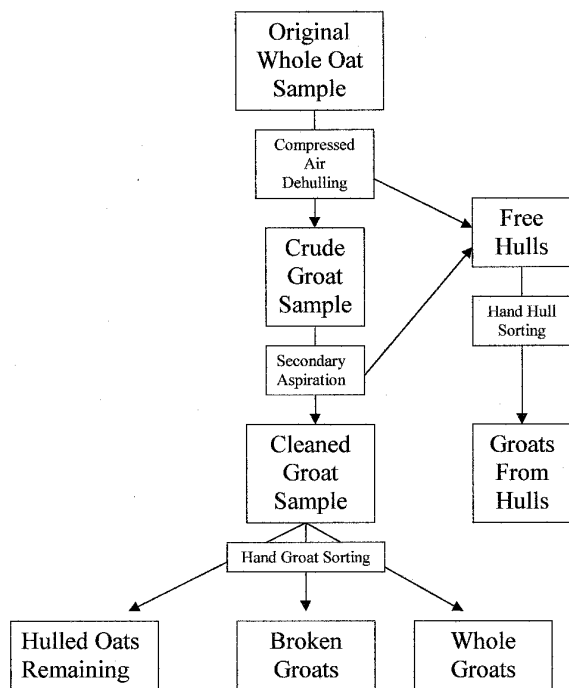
Original Whole Oat Sample

Compressed Air Dehulling

Crude Groat Sample

Free Hulls

Hand Hull Sorting

Secondary Aspiration

Cleaned Groat Sample

Groats From Hulls

Hand Groat Sorting

Hulled Oats Remaining

Broken Groats

Whole Groats